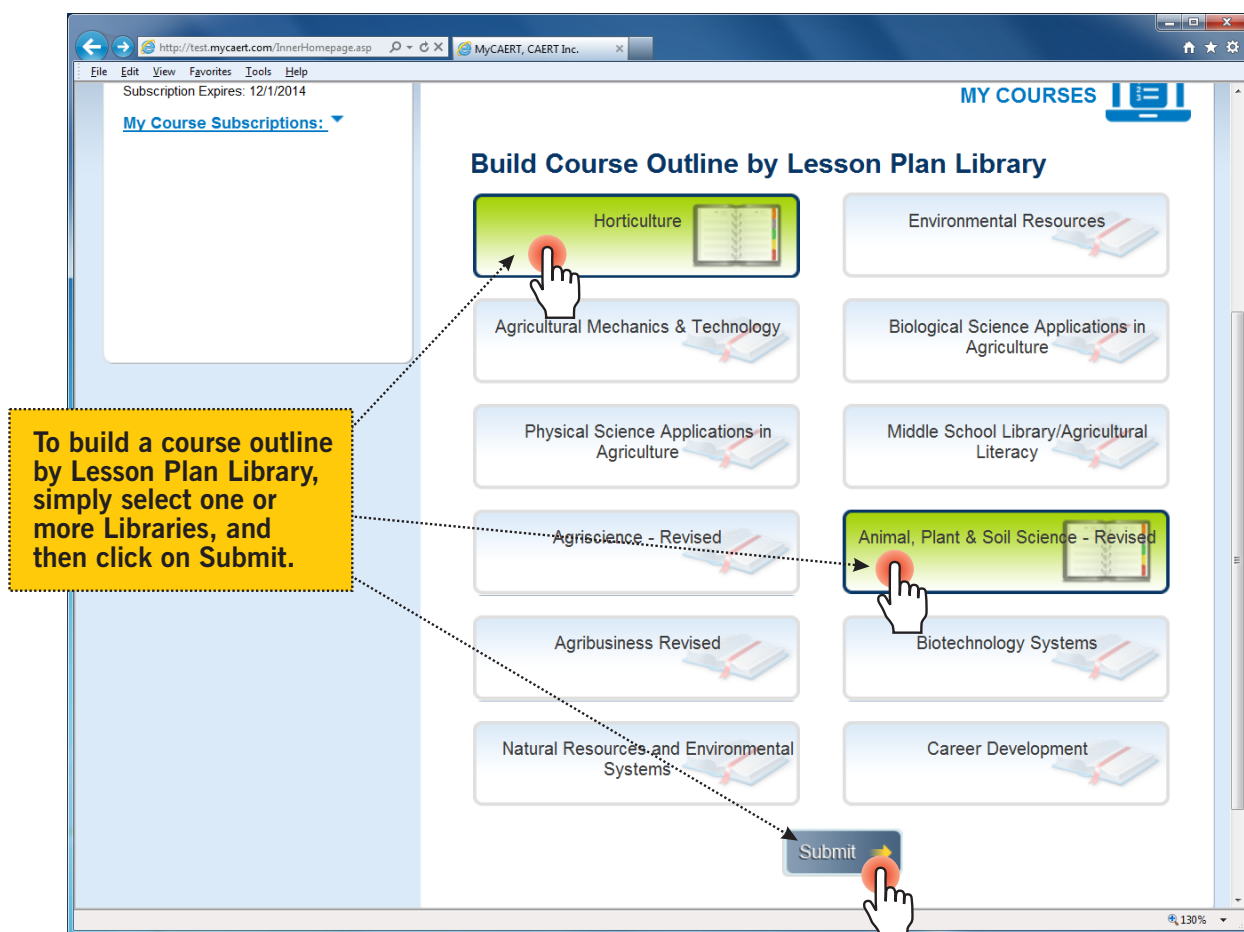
http://test.mycaert.com/InnerHomepage.asp

MyCAERT, CAERT Inc.

File Edit View Favorites Tools Help

Subscription Expires: 12/1/2014

My Course Subscriptions:

MY COURSES

Build Course Outline by Lesson Plan Library

Horticulture

Environmental Resources

Agricultural Mechanics & Technology

Biological Science Applications in Agriculture

Physical Science Applications in Agriculture

Middle School Library/Agricultural Literacy

Agriscience - Revised

Animal, Plant & Soil Science - Revised

Agribusiness Revised

Biotechnology Systems

Natural Resources and Environmental Systems

Career Development

Submit

To build a course outline by Lesson Plan Library, simply select one or more Libraries, and then click on Submit.

130%